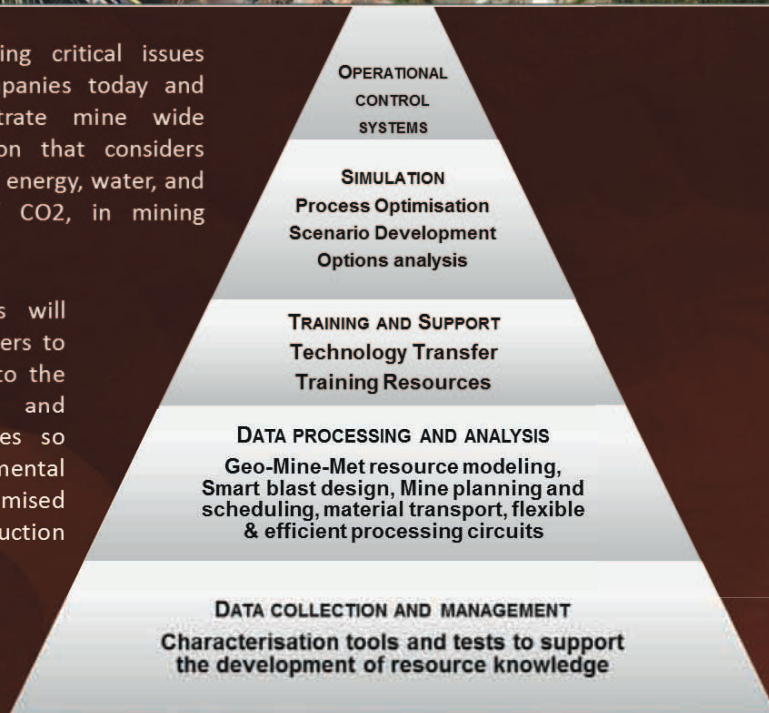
ing critical issues panies today and trate mine wide on that considers energy, water, and CO2, in mining

s will ers to to the and es so mental mised uction

OPERATIONAL CONTROL SYSTEMS

SIMULATION
Process Optimisation
Scenario Development
Options analysis

TRAINING AND SUPPORT
Technology Transfer
Training Resources

DATA PROCESSING AND ANALYSIS
Geo-Mine-Met resource modeling, Smart blast design, Mine planning and scheduling, material transport, flexible & efficient processing circuits

DATA COLLECTION AND MANAGEMENT
Characterisation tools and tests to support the development of resource knowledge